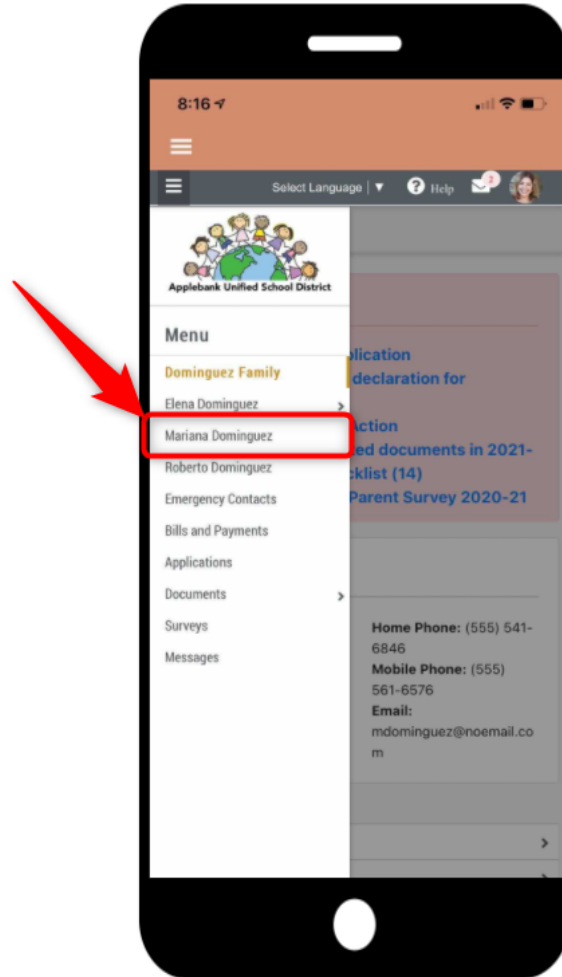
8:16

Select Language | ▼ Help 2

Applebank Unified School District

Menu

Dominguez Family

Elena Dominguez

Mariana Dominguez

Roberto Dominguez

Emergency Contacts

Bills and Payments

Applications

Documents

Surveys

Messages

plication
declaration for

Action
ed documents in 2021-
cklist (14)
Parent Survey 2020-21

Home Phone: (555) 541-6846
Mobile Phone: (555) 561-6576
Email:
mdominguez@noemail.com